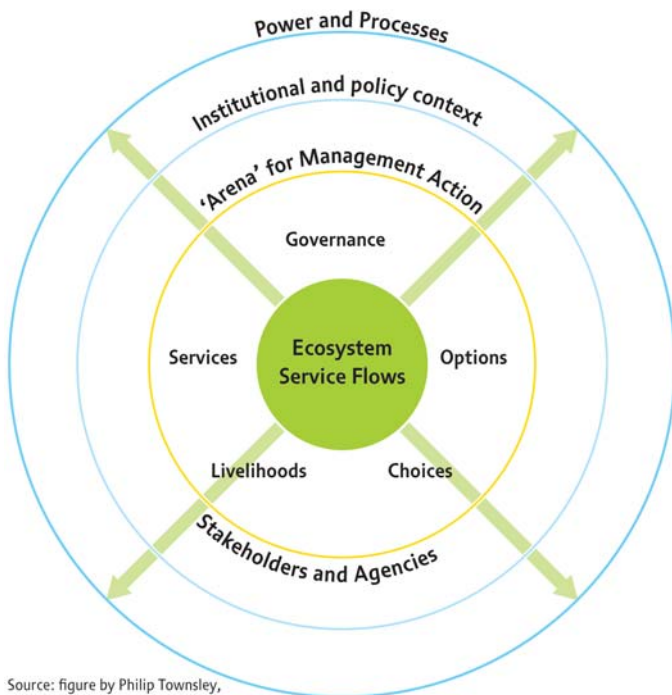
Power and Processes

Institutional and policy context

'Arena' for Management Action

Governance

Services

Ecosystem Service Flows

Options

Livelihoods

Choices

Stakeholders and Agencies

Source: figure by Philip Townsley,